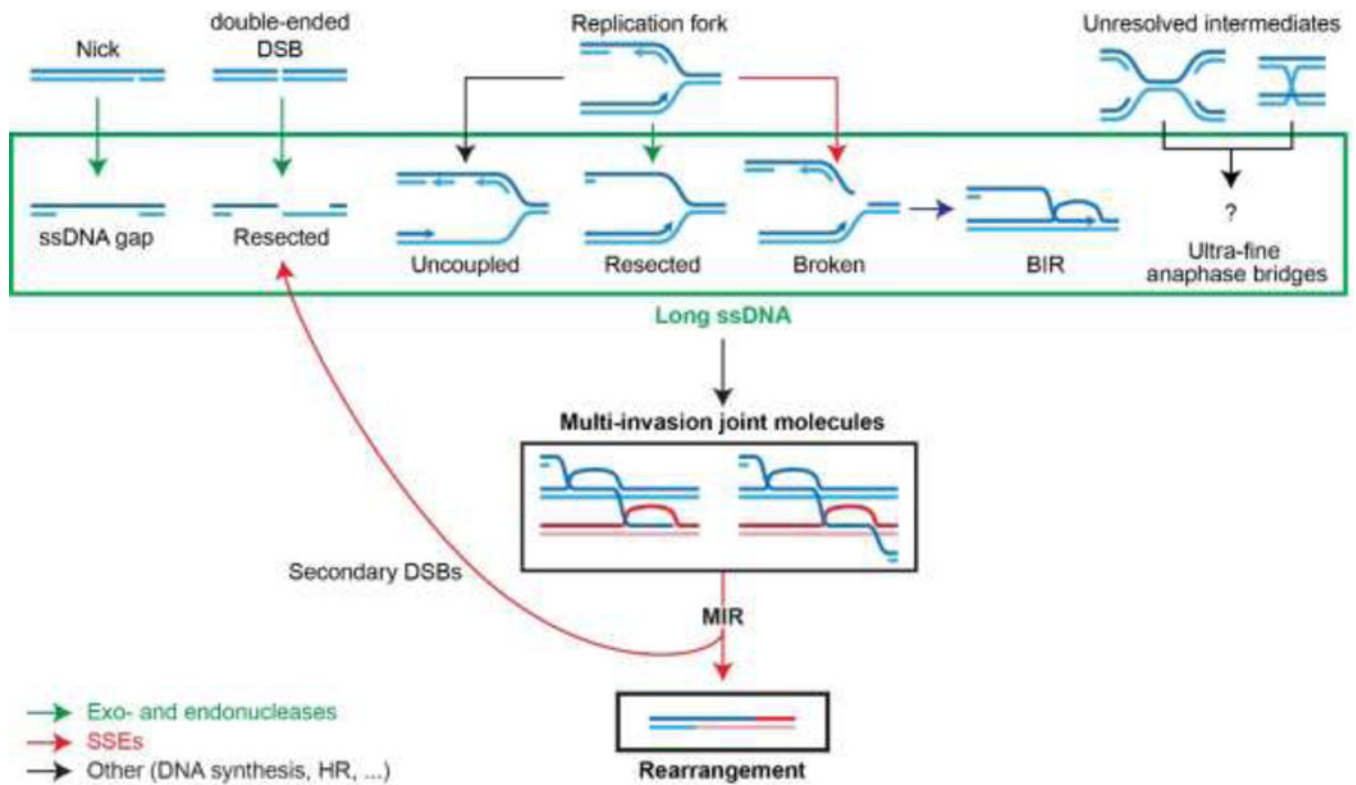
Nick

double-ended DSB

Replication fork

Unresolved intermediates

ssDNA gap

Resected

Uncoupled

Resected

Broken

BIR

?

Ultra-fine anaphase bridges

Long ssDNA

Multi-invasion joint molecules

Secondary DSBs

MIR

Exo- and endonucleases

SSEs

Other (DNA synthesis, HR, ...)

Rearrangement